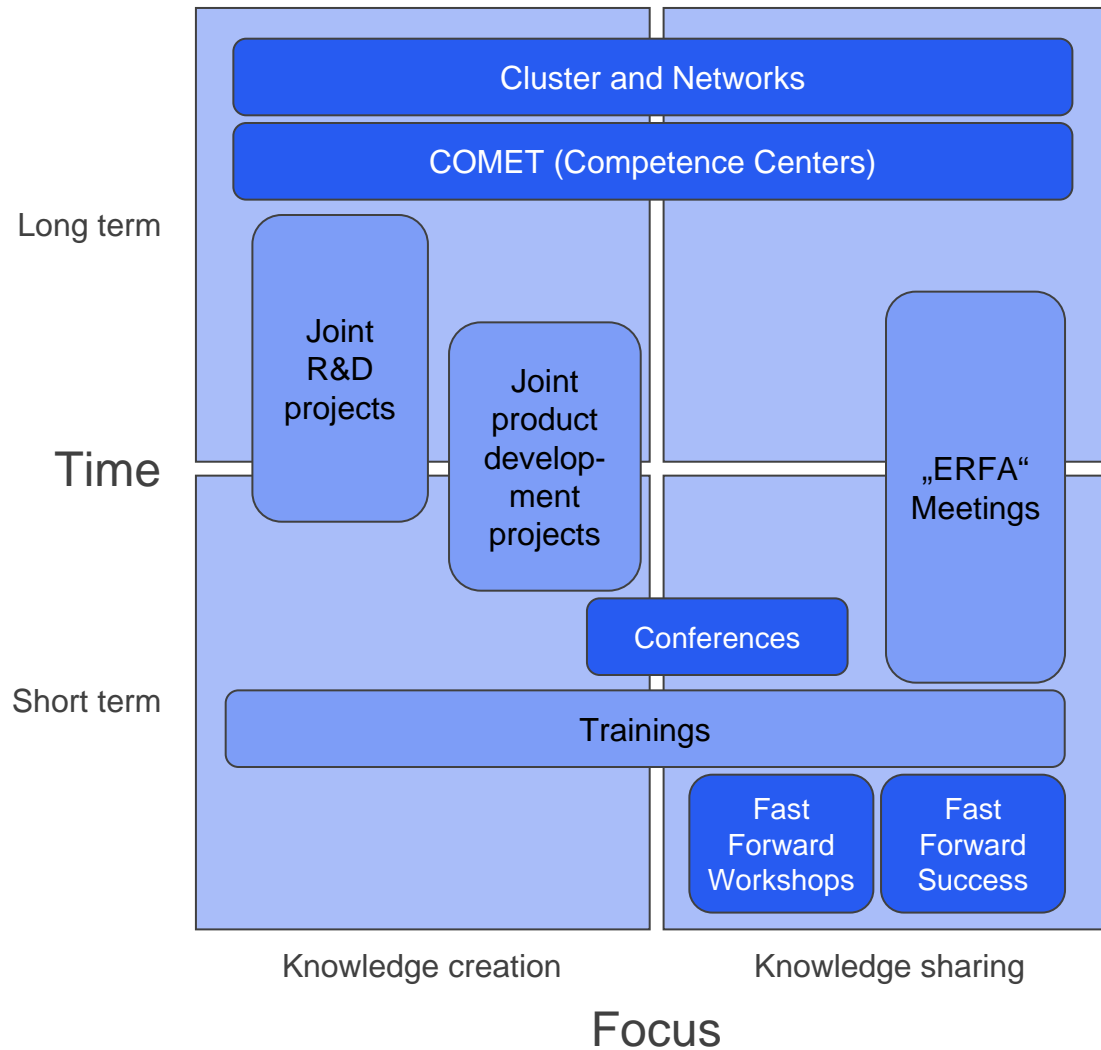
Cluster and Networks

COMET (Competence Centers)

Long term

Joint R&D projects

Joint product development projects

Time

„ERFA“ Meetings

Conferences

Short term

Trainings

Fast Forward Workshops

Fast Forward Success

Knowledge creation

Knowledge sharing

Focus